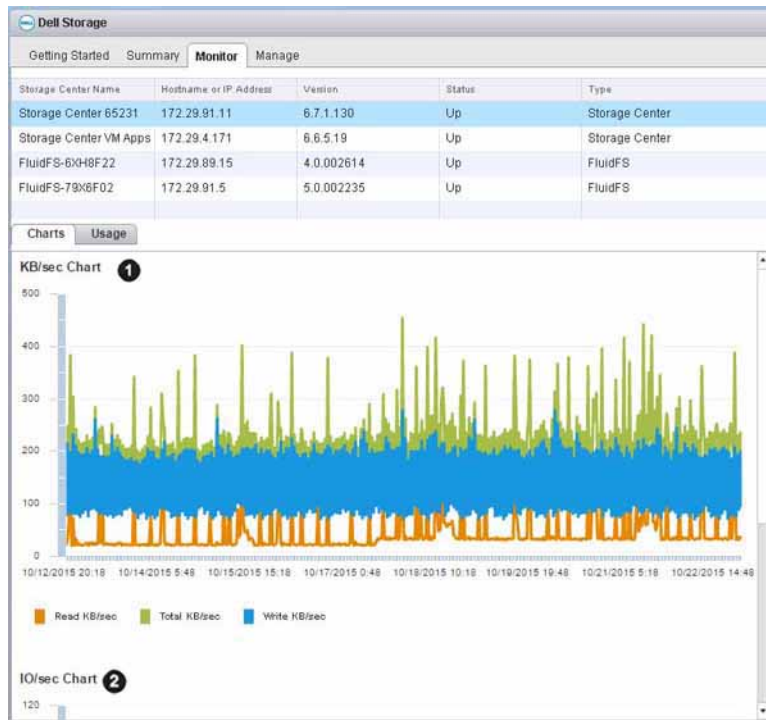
Dell Storage

Getting Started Summary Monitor Manage

| Storage Center Name | Hostname or IP Address | Version | Status | Type |
|---|---|---|---|---|
| Storage Center 65231 | 172.29.91.11 | 6.7.1.130 | Up | Storage Center |
| Storage Center VM Apps | 172.29.4.171 | 6.6.5.19 | Up | Storage Center |
| FluidFS-6XH8F22 | 172.29.89.15 | 4.0.002614 | Up | FluidFS |
| FluidFS-79X6F02 | 172.29.91.5 | 5.0.002235 | Up | FluidFS |

Charts Usage

KB/sec Chart 1

500
400
300
200
100
0

10/12/2015 20:18 10/14/2015 5:48 10/15/2015 15:18 10/17/2015 0:48 10/18/2015 10:18 10/19/2015 19:48 10/21/2015 5:18 10/22/2015 14:48

Read KB/sec Total KB/sec Write KB/sec

IO/sec Chart 2

120